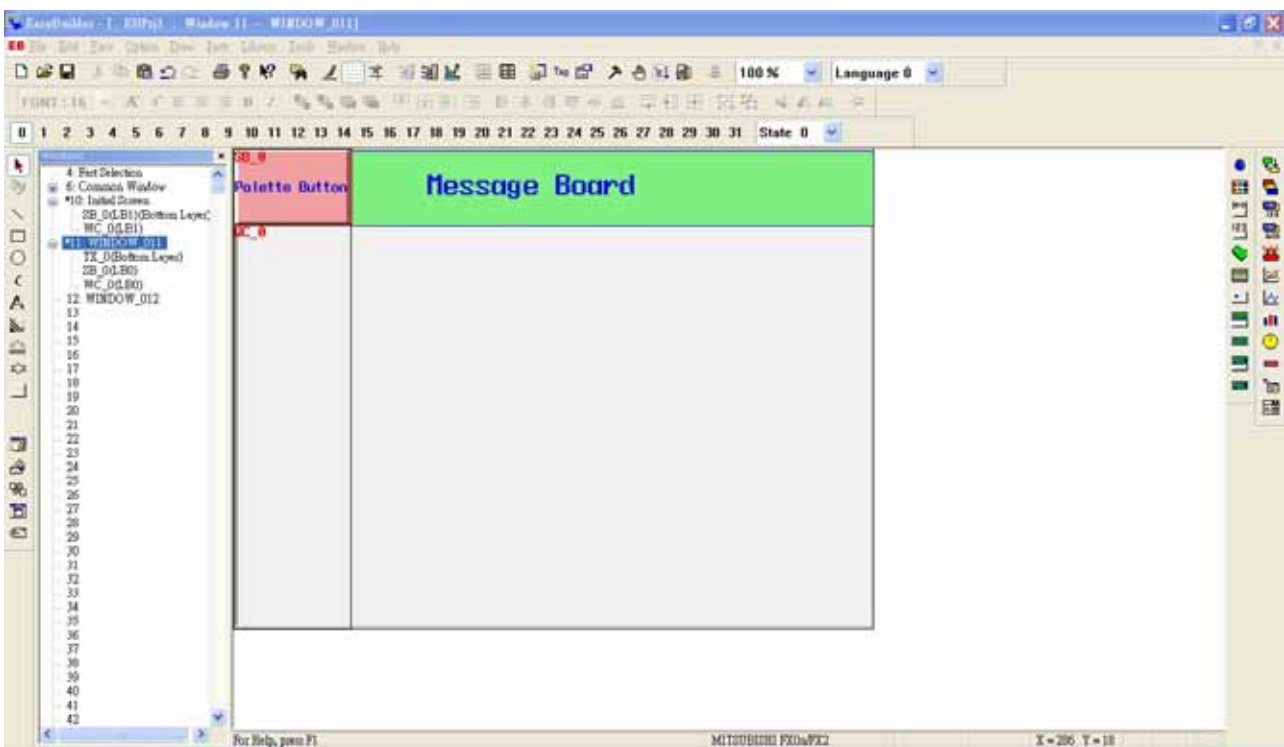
EasyBuilder - [ EBPrj1 : Window 11 - WINDOW_011]

File Edit View Option Draw Part Library Tools Window Help

100 % Language 0

FONT : 16

0 1 2 3 4 5 6 7 8 9 10 11 12 13 14 15 16 17 18 19 20 21 22 23 24 25 26 27 28 29 30 31 State 0

4: Fast Selection
6: Common Window
*10: Initial Screen
SB_0(LB1)(Bottom Layer)
WC_0(LB1)
*11: WINDOW_011
TX_0(Bottom Layer)
SB_0(LB0)
WC_0(LB0)
12: WINDOW_012
13
14
15
16
17
18
19
20
21
22
23
24
25
26
27
28
29
30
31
32
33
34
35
36
37
38
39
40
41
42

SB_0
Palette Button

WC_0

Message Board

For Help, press F1

MITSUBISHI FX0n/FX2

X = 286 Y = 18